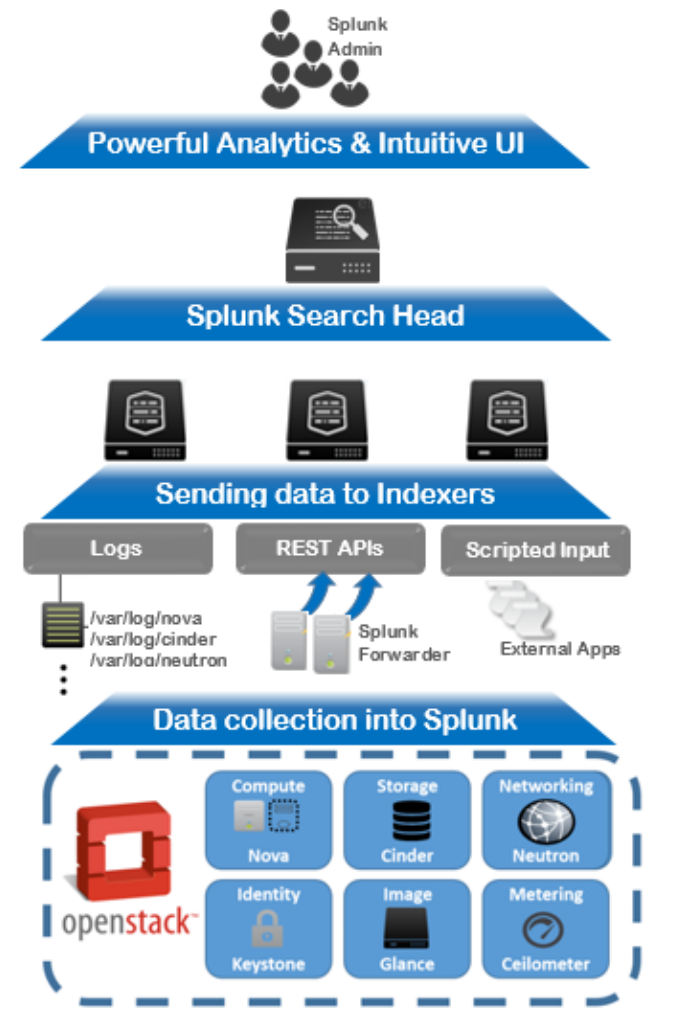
Splunk Admin

Powerful Analytics & Intuitive UI

Splunk Search Head

Sending data to Indexers

Logs

REST APIs

Scripted Input

/var/log/nova
/var/log/cinder
/var/log/neutron

Splunk Forwarder

External Apps

Data collection into Splunk

openstack

Compute
Nova

Storage
Cinder

Networking
Neutron

Identity
Keystone

Image
Glance

Metering
Ceilometer